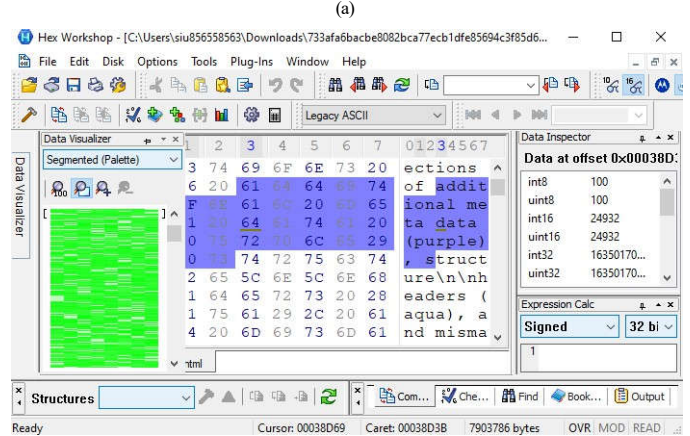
(a)

Hex Workshop - [C:\Users\siu856558563\Downloads\733afa6bacbe8082bca77ecb1dfe85694c3f85d6...

File Edit Disk Options Tools Plug-Ins Window Help

Legacy ASCII

Data Visualizer

Segmented (Palette)

Data Visualizer

| 1 | 2 | 3 | 4 | 5 | 6 | 7 | 01234567 |
|---|---|---|---|---|---|---|---|
| 3 | 74 | 69 | 6F | 6E | 73 | 20 | ections |
| 6 | 20 | 61 | 64 | 64 | 69 | 74 | of addit |
| F | 6E | 61 | 6C | 20 | 6D | 65 | ional me |
| 1 | 20 | 64 | 61 | 74 | 61 | 20 | ta data |
| 0 | 75 | 72 | 70 | 6C | 65 | 29 | (purple) |
| 0 | 73 | 74 | 72 | 75 | 63 | 74 | , struct |
| 2 | 65 | 5C | 6E | 5C | 6E | 68 | ure\n\nh |
| 1 | 64 | 65 | 72 | 73 | 20 | 28 | eaders ( |
| 1 | 75 | 61 | 29 | 2C | 20 | 61 | aqua), a |
| 4 | 20 | 6D | 69 | 73 | 6D | 61 | nd misma |

ntml

Data Inspector

Data at offset 0x00038D

| int8 | 100 |
|---|---|
| uint8 | 100 |
| int16 | 24932 |
| uint16 | 24932 |
| int32 | 16350170... |
| uint32 | 16350170... |

Expression Calc

Signed

32 bi

1

Structures

Com... Che... Find Book... Output

Ready Cursor: 00038D69 Caret: 00038D3B 7903786 bytes OVR MOD READ